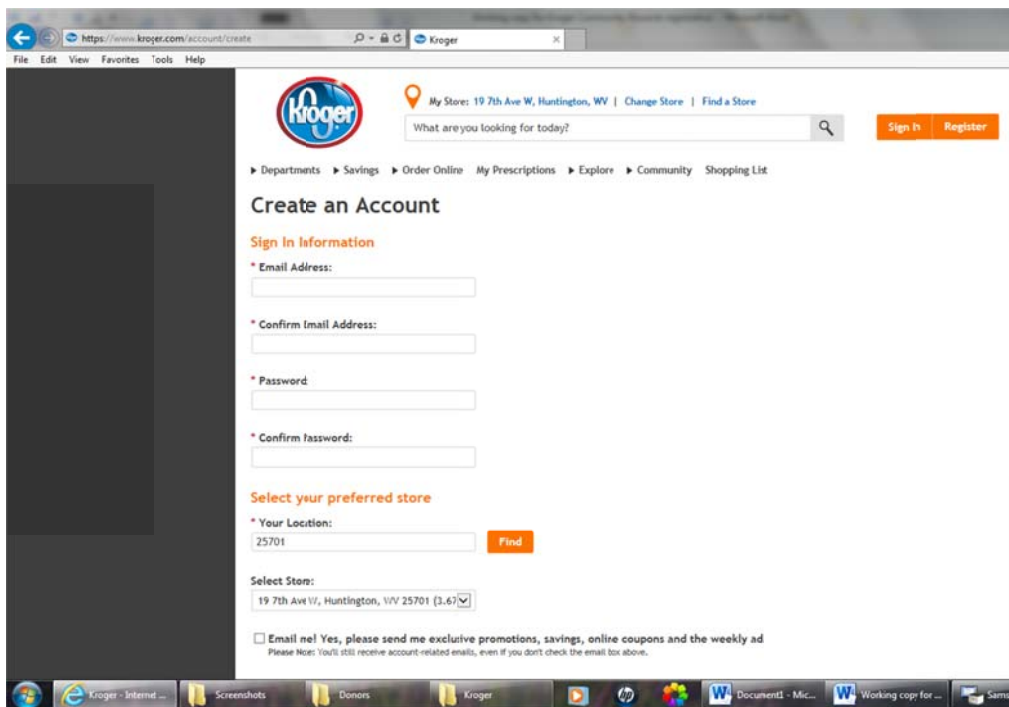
https://www.kroger.com/account/create
Kroger

File Edit View Favorites Tools Help

Kroger

My Store: 19 7th Ave W, Huntington, WV | Change Store | Find a Store

What are you looking for today?

Sign In Register

▶ Departments ▶ Savings ▶ Order Online My Prescriptions ▶ Explore ▶ Community Shopping List

Create an Account

Sign In Information

* Email Address:

* Confirm Email Address:

* Password:

* Confirm Password:

Select your preferred store

* Your Location:

25701

Find

Select Store:

19 7th Ave W, Huntington, WV 25701 (3.67

Email me! Yes, please send me exclusive promotions, savings, online coupons and the weekly ad

Please Note: You'll still receive account-related emails, even if you don't check the email box above.

Kroger - Interne... Screenshots Donors Kroger Document1 - Mic... Working copy for ... Sams